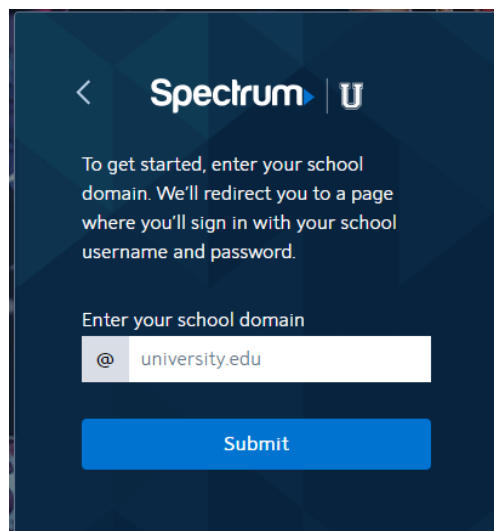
<

Spectrum | U

To get started, enter your school domain. We'll redirect you to a page where you'll sign in with your school username and password.

Enter your school domain

@ university.edu

Submit